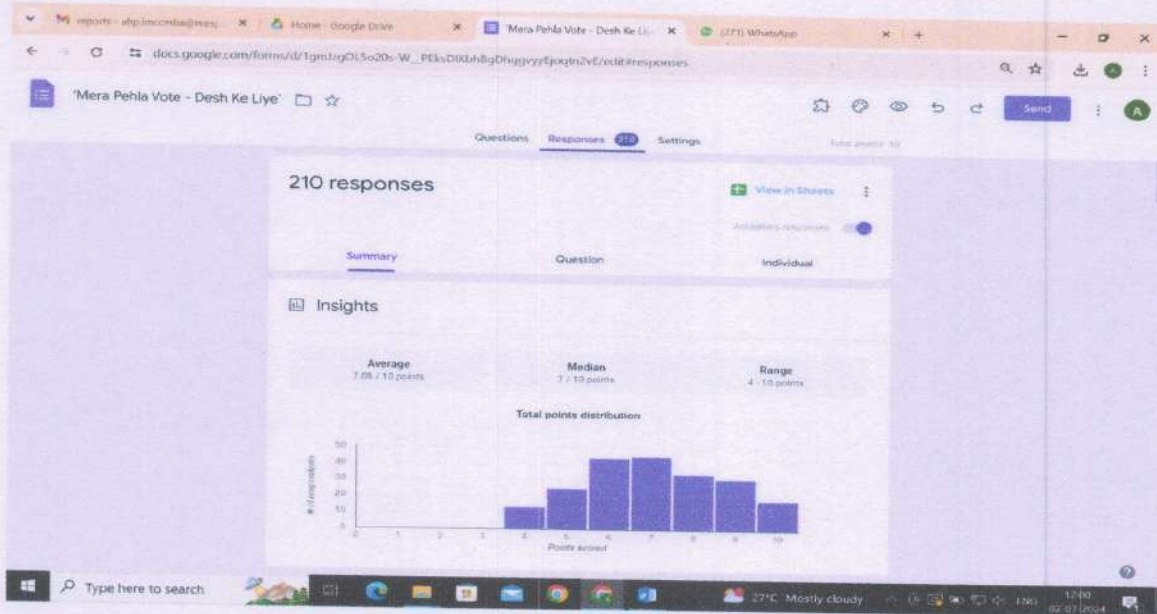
M reports - ahp.mccmba@mes ×
Home - Google Drive ×
'Mera Pehla Vote - Desh Ke Liy ×
(371) WhatsApp ×
+

docs.google.com/forms/d/1gmJagOL5o20s-W_PEksDlXbhBqDhggvyyEjoqIn2vE/edit#responses

'Mera Pehla Vote - Desh Ke Liye'

Send

A

Questions Responses 210 Settings

Total points: 10

210 responses

View in Sheets

Accepting responses

Summary Question Individual

Insights

Average
7.08 / 10 points

Median
7 / 10 points

Range
4 - 10 points

Total points distribution

50
40
30
20
10
0

# of respondents

0 1 2 3 4 5 6 7 8 9 10

Points scored

Type here to search

27°C Mostly cloudy

ENG

12:00
02-07-2024